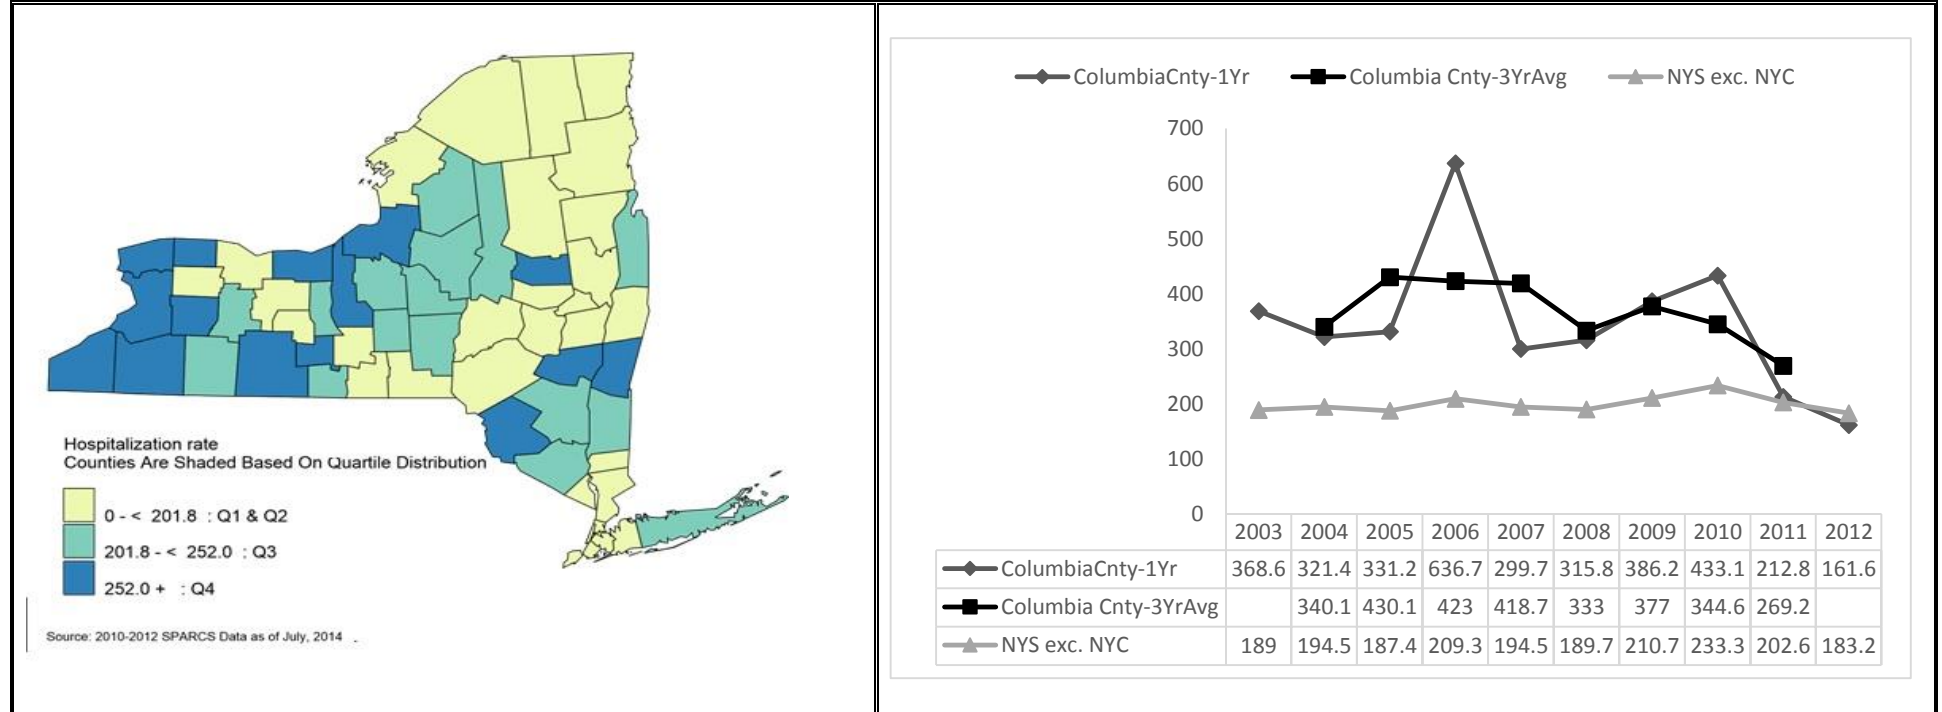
Hospitalization rate
Counties Are Shaded Based On Quartile Distribution

0 - < 201.8 : Q1 & Q2
201.8 - < 252.0 : Q3
252.0 + : Q4

Source: 2010-2012 SPARCS Data as of July, 2014

ColumbiaCnty-1Yr  Columbia Cnty-3YrAvg  NYS exc. NYC

700
600
500
400
300
200
100
0

| | 2003 | 2004 | 2005 | 2006 | 2007 | 2008 | 2009 | 2010 | 2011 | 2012 |
|---|---|---|---|---|---|---|---|---|---|---|
| ColumbiaCnty-1Yr | 368.6 | 321.4 | 331.2 | 636.7 | 299.7 | 315.8 | 386.2 | 433.1 | 212.8 | 161.6 |
| Columbia Cnty-3YrAvg | | 340.1 | 430.1 | 423 | 418.7 | 333 | 377 | 344.6 | 269.2 | |
| NYS exc. NYC | 189 | 194.5 | 187.4 | 209.3 | 194.5 | 189.7 | 210.7 | 233.3 | 202.6 | 183.2 |